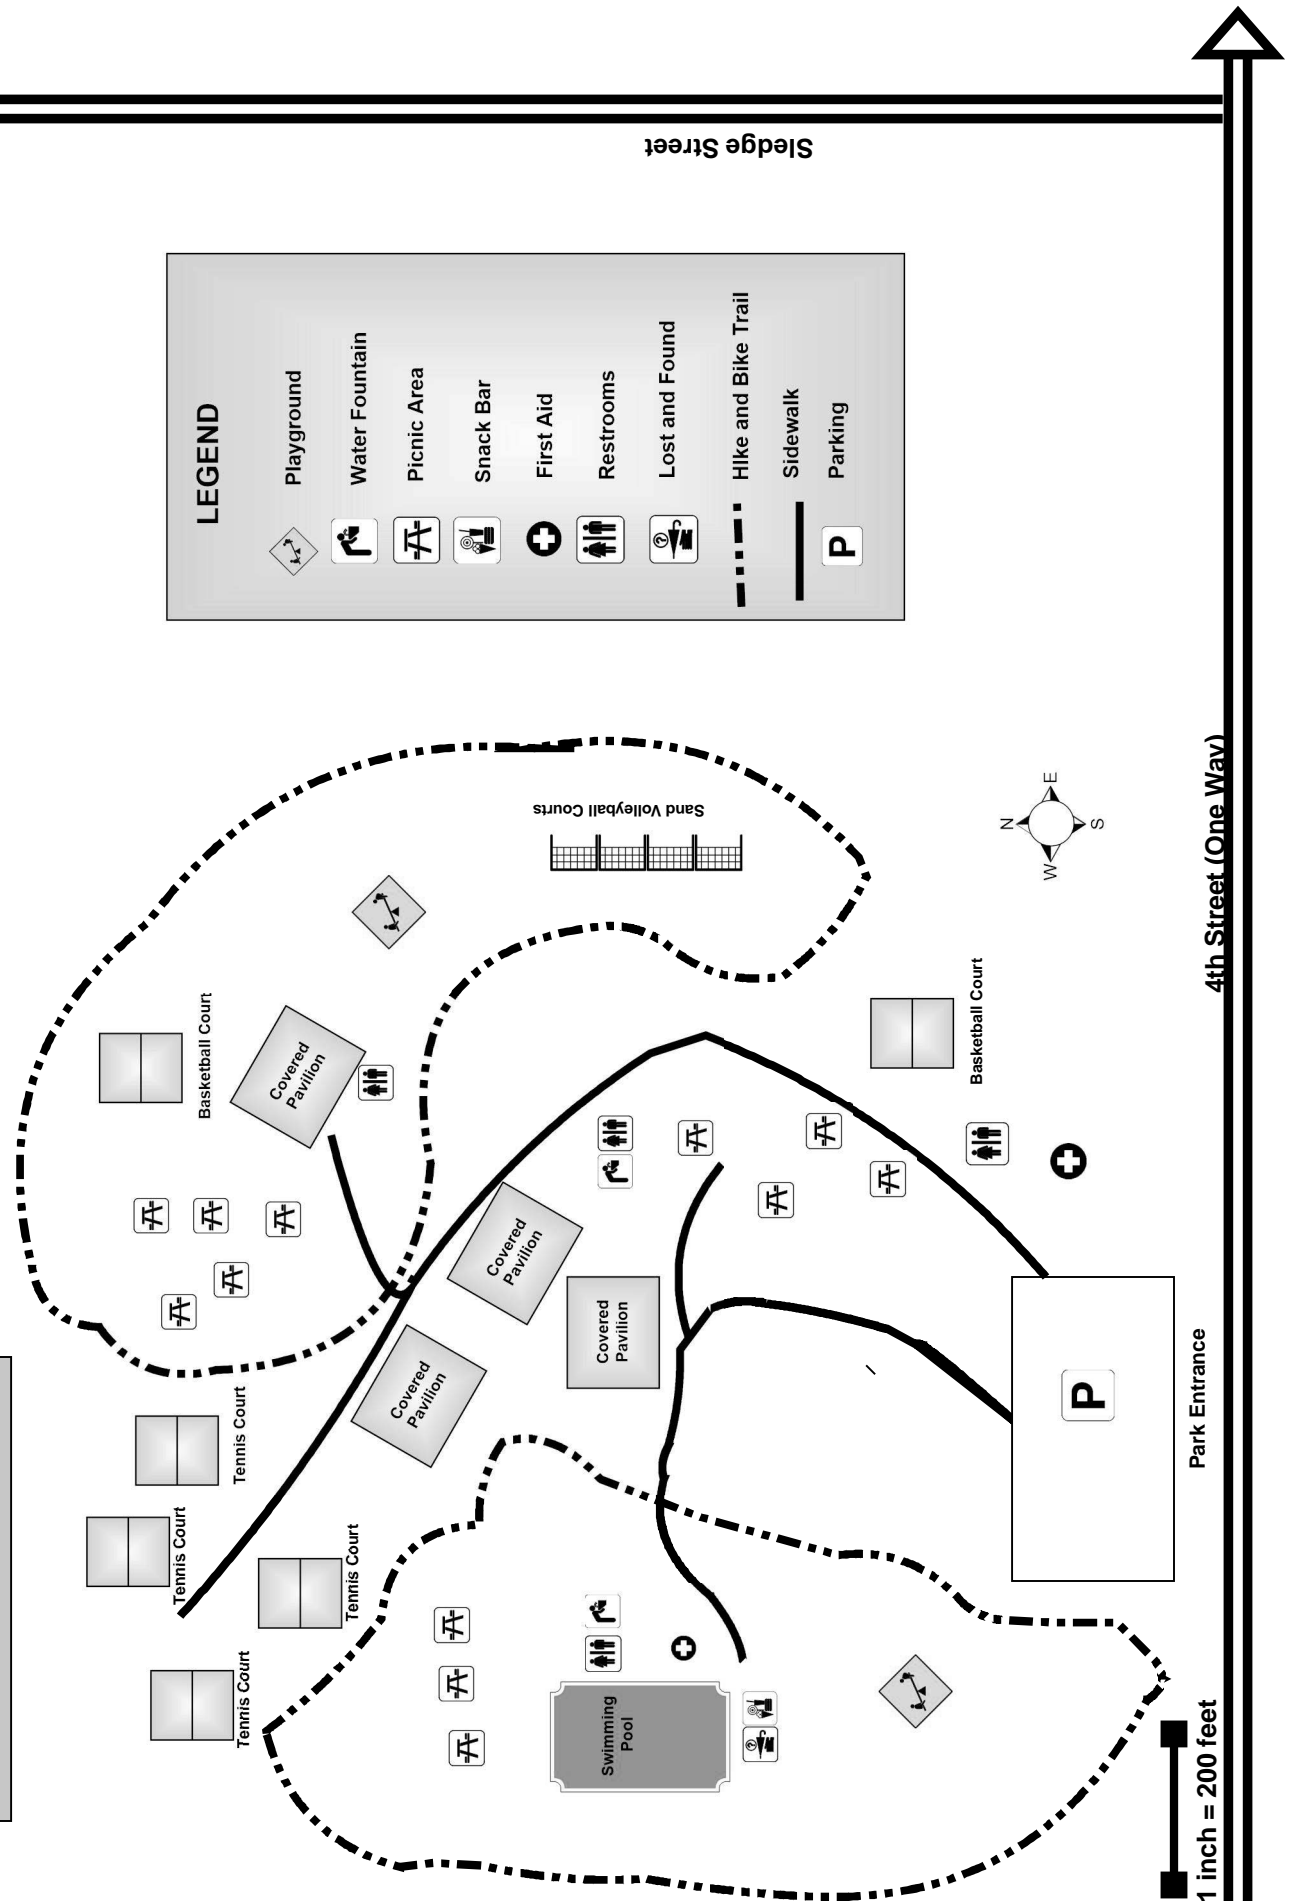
Sledge Street

LEGEND

Playground

Water Fountain

Picnic Area

Snack Bar

First Aid

Restrooms

Lost and Found

Hike and Bike Trail

Sidewalk

Parking

P

Sand Volleyball Courts

N

E

S

W

4th Street (One Way)

Basketball Court

Covered Pavilion

Basketball Court

Covered Pavilion

Covered Pavilion

Covered Pavilion

P

Park Entrance

Tennis Court

Tennis Court

Tennis Court

Tennis Court

Swimming Pool

1 inch = 200 feet